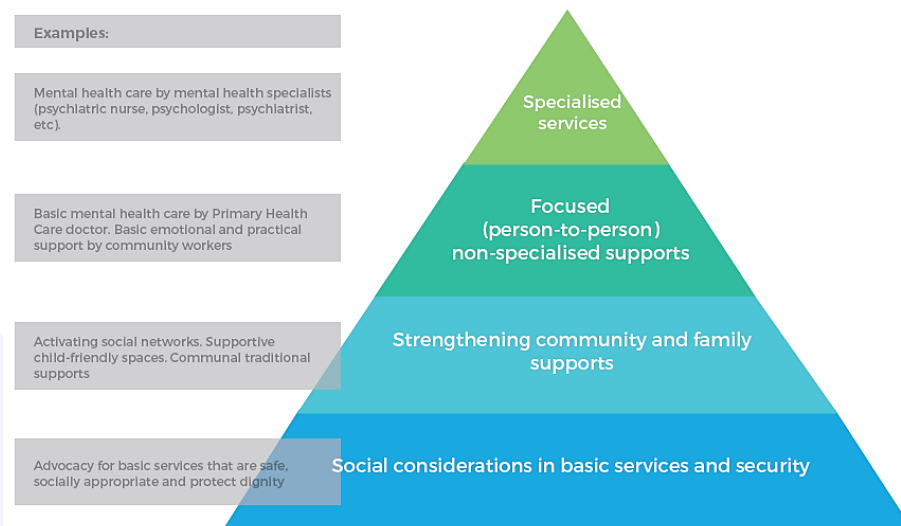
Examples:

Mental health care by mental health specialists (psychiatric nurse, psychologist, psychiatrist, etc).

Specialised services

Basic mental health care by Primary Health Care doctor. Basic emotional and practical support by community workers

Focused (person-to-person) non-specialised supports

Activating social networks. Supportive child-friendly spaces. Communal traditional supports

Strengthening community and family supports

Advocacy for basic services that are safe, socially appropriate and protect dignity

Social considerations in basic services and security